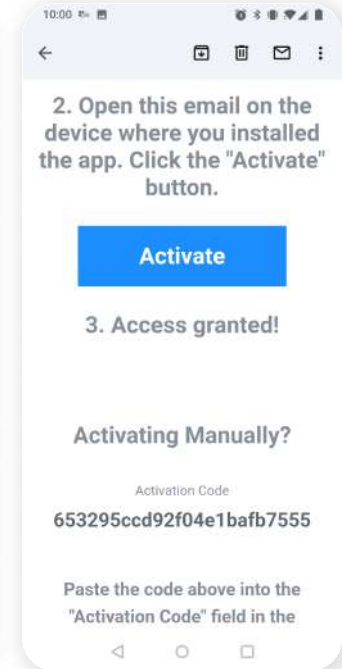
10:00

2. Open this email on the device where you installed the app. Click the "Activate" button.

Activate

3. Access granted!

Activating Manually?

Activation Code

653295ccd92f04e1bafb7555

Paste the code above into the "Activation Code" field in the